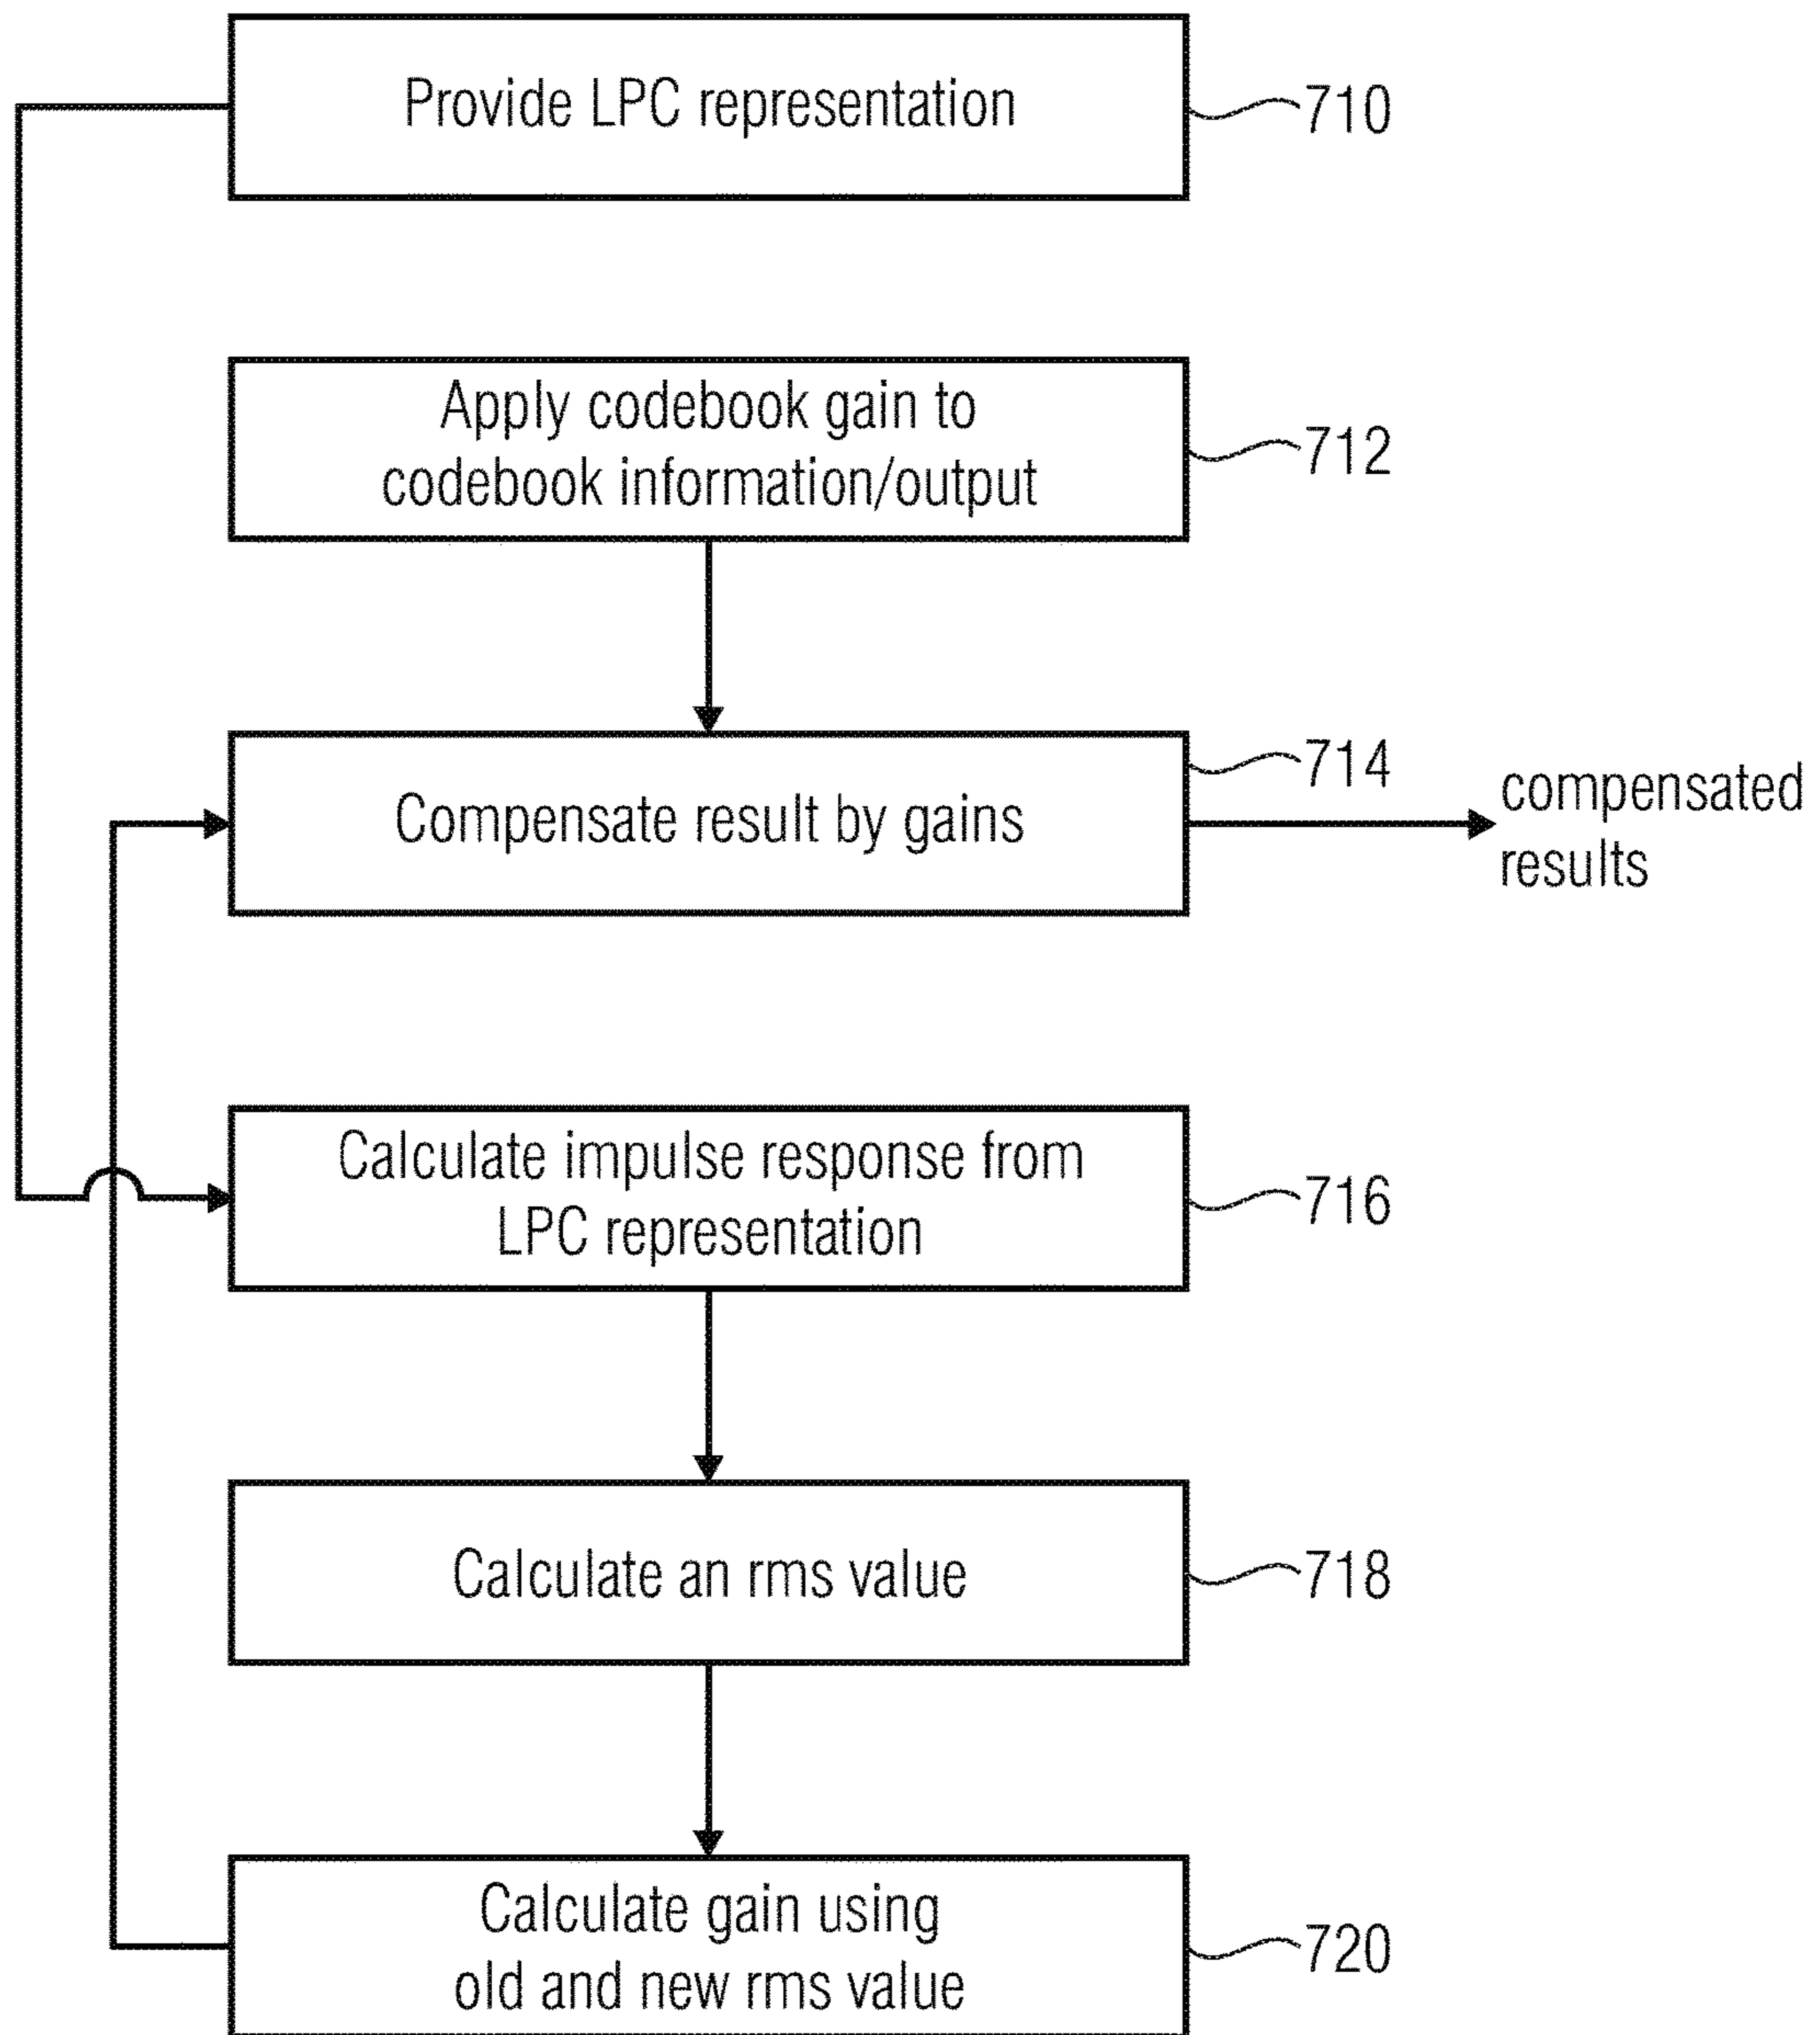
Provide LPC representation

710

Apply codebook gain to codebook information/output

712

714

Compensate result by gains

compensated results

Calculate impulse response from LPC representation

716

Calculate an rms value

718

Calculate gain using old and new rms value

720